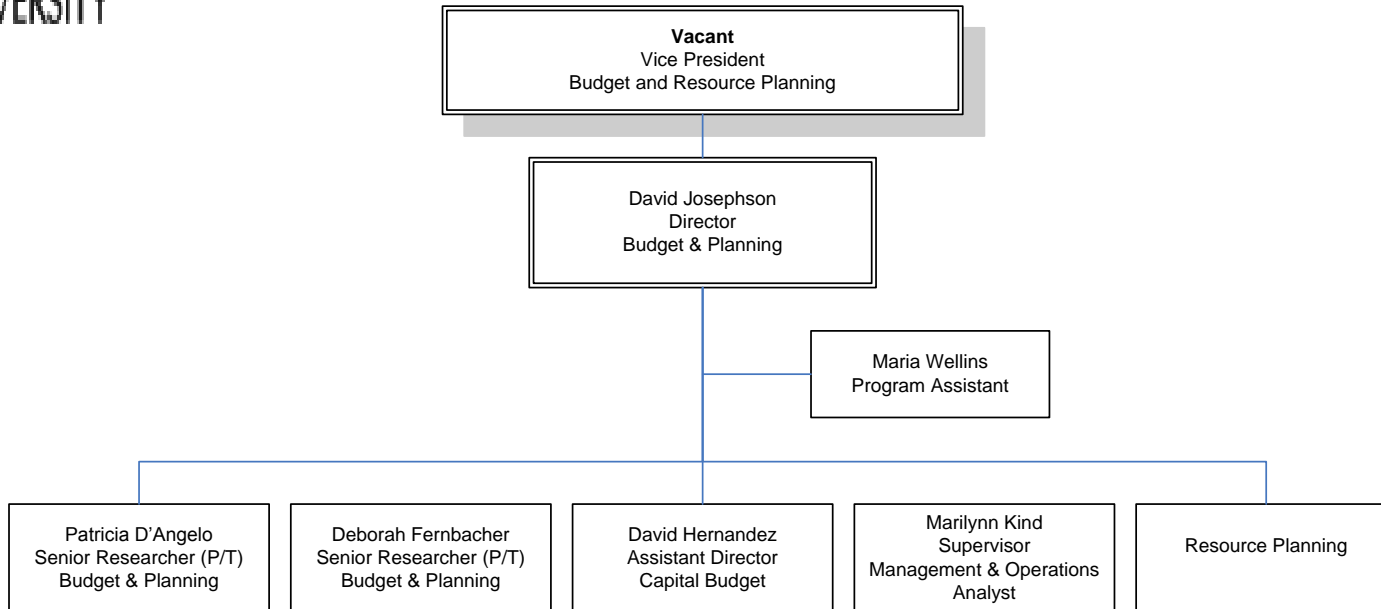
VERSITY

**Vacant**
Vice President
Budget and Resource Planning

David Josephson
Director
Budget & Planning

Maria Wellins
Program Assistant

Patricia D'Angelo
Senior Researcher (P/T)
Budget & Planning

Deborah Fernbacher
Senior Researcher (P/T)
Budget & Planning

David Hernandez
Assistant Director
Capital Budget

Marilynn Kind
Supervisor
Management & Operations Analyst

Resource Planning